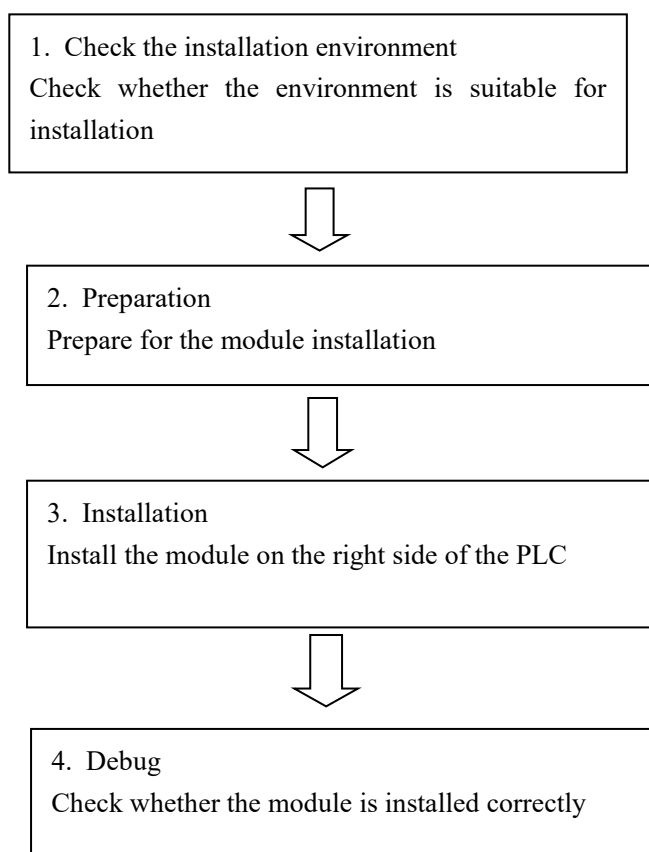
1. Check the installation environment
Check whether the environment is suitable for installation

2. Preparation
Prepare for the module installation

3. Installation
Install the module on the right side of the PLC

4. Debug
Check whether the module is installed correctly